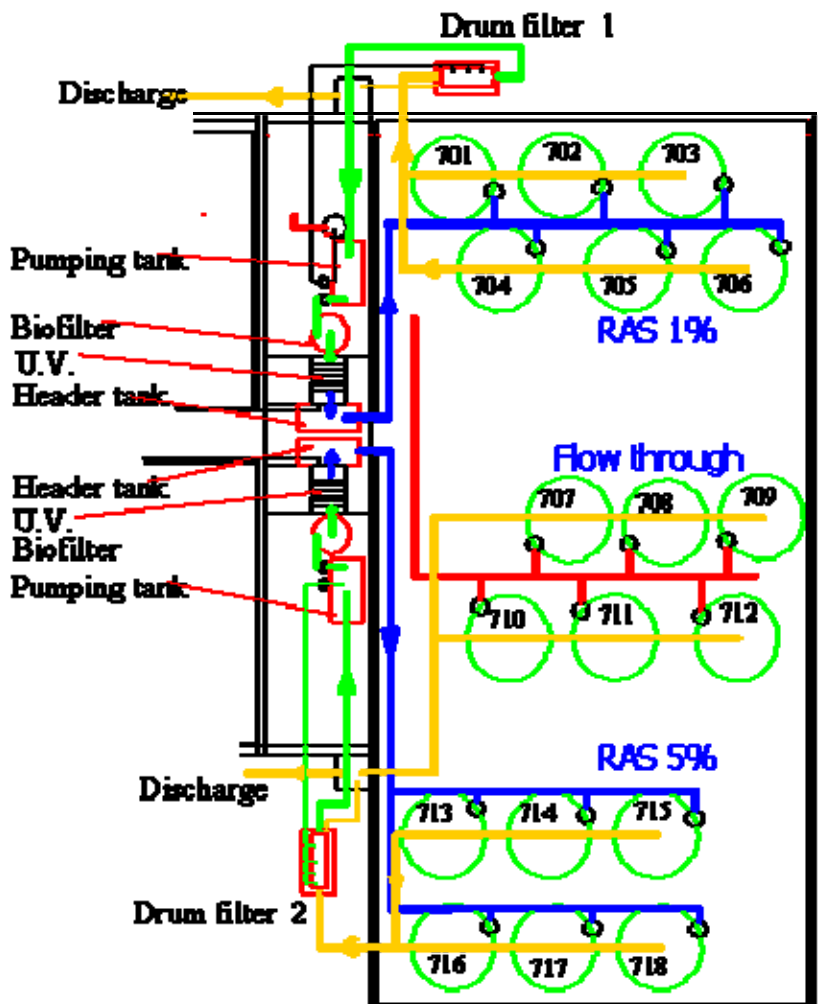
Drum filter 1

Discharge

701
702
703
704
705
706

RAS 1%

Pumping tank

Biofilter

U.V.

Header tank

Header tank

U.V.

Biofilter

Pumping tank

Flow through

707
708
709
710
711
712

RAS 5%

Discharge

713
714
715

Drum filter 2

716
717
718